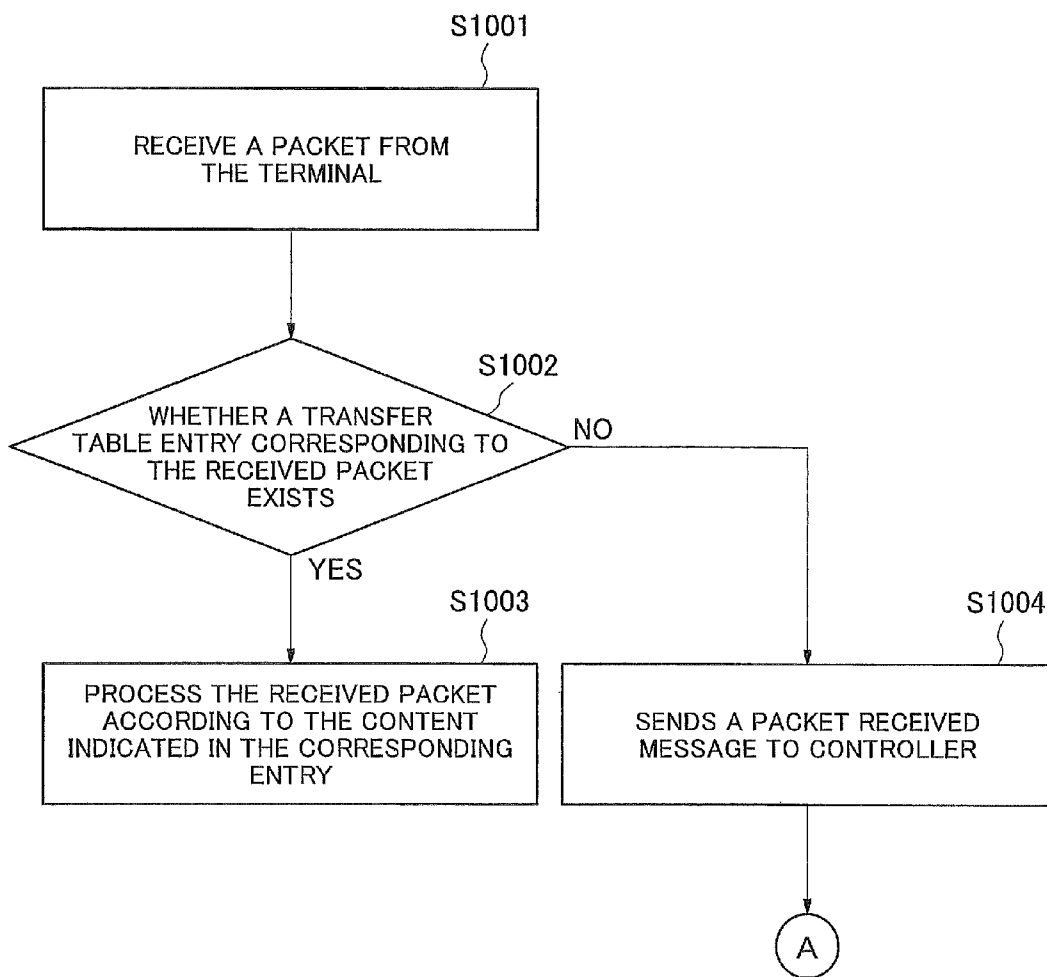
S1001

RECEIVE A PACKET FROM THE TERMINAL

S1002

WHETHER A TRANSFER TABLE ENTRY CORRESPONDING TO THE RECEIVED PACKET EXISTS

NO

YES

S1003

PROCESS THE RECEIVED PACKET ACCORDING TO THE CONTENT INDICATED IN THE CORRESPONDING ENTRY

S1004

SENDS A PACKET RECEIVED MESSAGE TO CONTROLLER

A